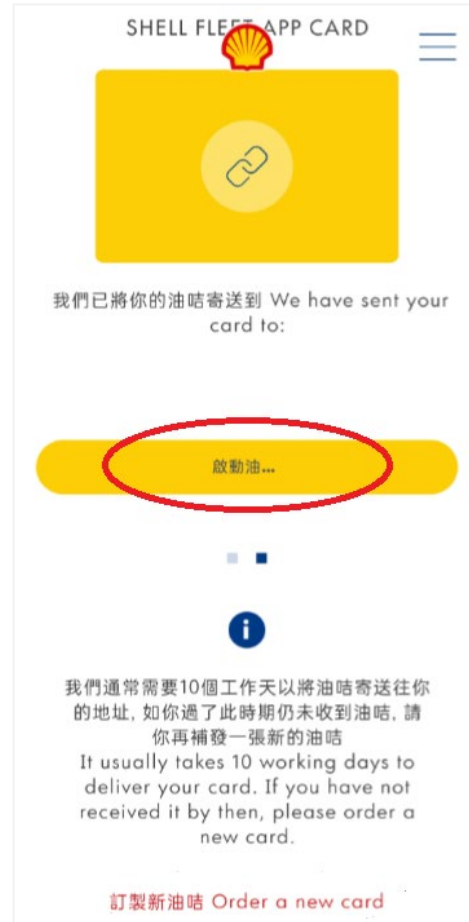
SHELL FLEET APP CARD

我們已將你的油咭寄送到 We have sent your card to:

啟動油...

我們通常需要10個工作天以將油咭寄送往你的地址, 如你過了此時期仍未收到油咭, 請你再補發一張新的油咭
It usually takes 10 working days to deliver your card. If you have not received it by then, please order a new card.

訂製新油咭 Order a new card